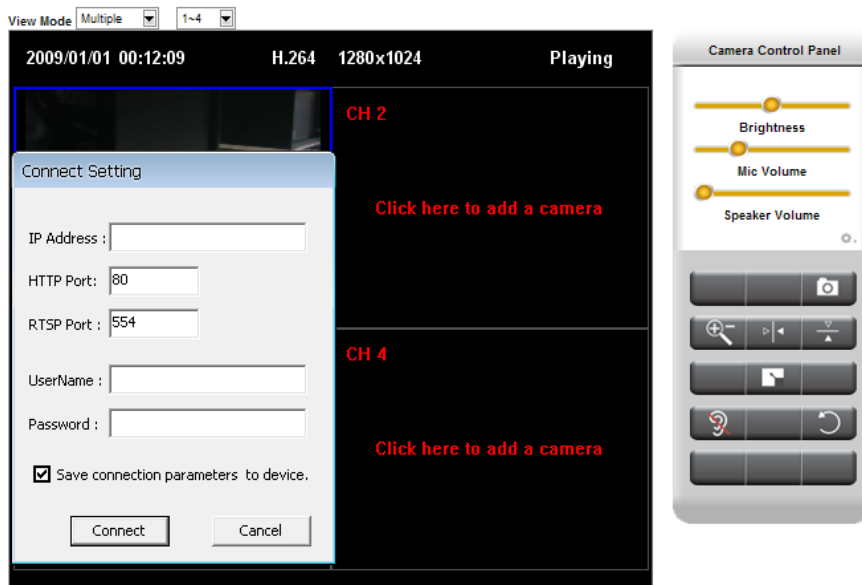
View Mode Multiple 1~4

2009/01/01 00:12:09 H.264 1280x1024 Playing

CH 2

Click here to add a camera

CH 4

Click here to add a camera

Connect Setting

IP Address :

HTTP Port: 80

RTSP Port : 554

UserName :

Password :

Save connection parameters to device.

Connect Cancel

Camera Control Panel

Brightness

Mic Volume

Speaker Volume